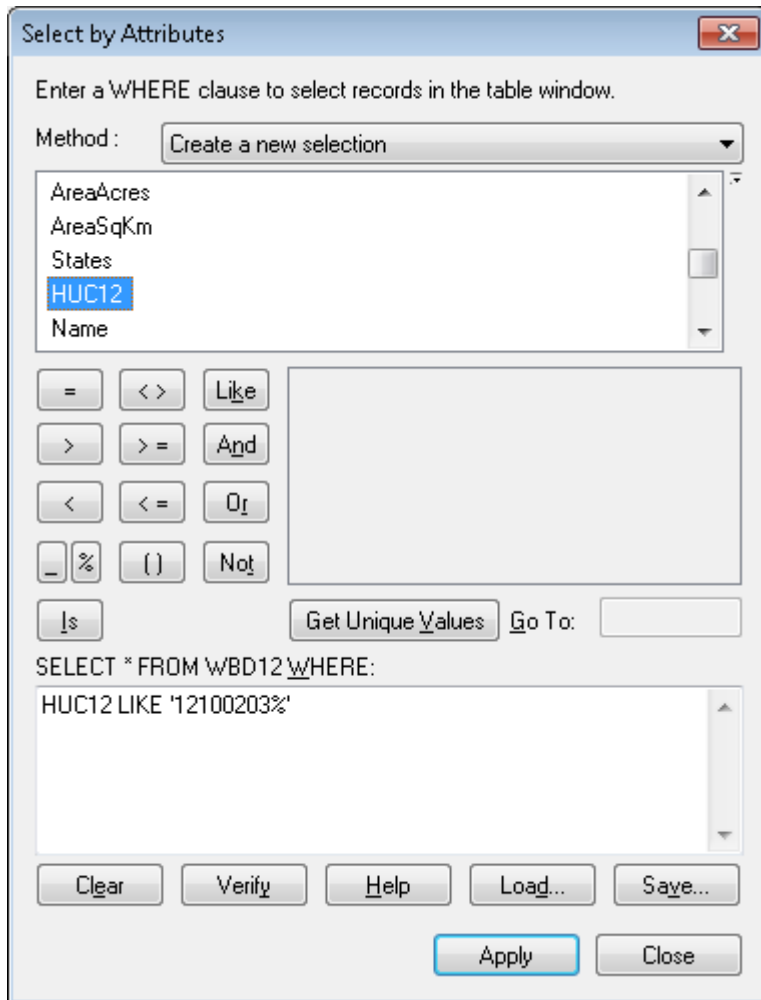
Select by Attributes

Enter a WHERE clause to select records in the table window.

Method : Create a new selection

AreaAcres
AreaSqKm
States
HUC12
Name

= <> Like
> >= And
< <= Or
_ % () Not
Is

Get Unique Values Go To:

SELECT * FROM WBD12 WHERE:

HUC12 LIKE '12100203%'

Clear Verify Help Load... Save...

Apply Close